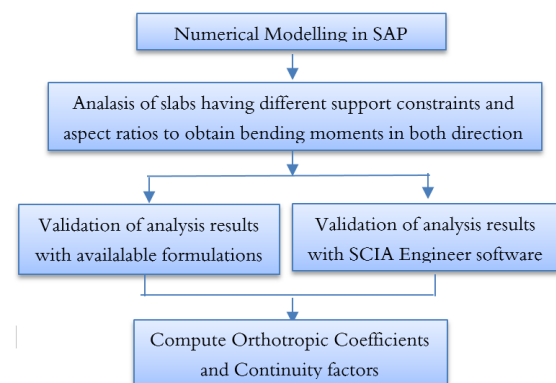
Numerical Modelling in SAP

Analasis of slabs having different support constraints and aspect ratios to obtain bending moments in both direction

Validation of analysis results with availalable formulations

Validation of analysis results with SCIA Engineer software

Compute Orthotropic Coefficients and Continuity factors